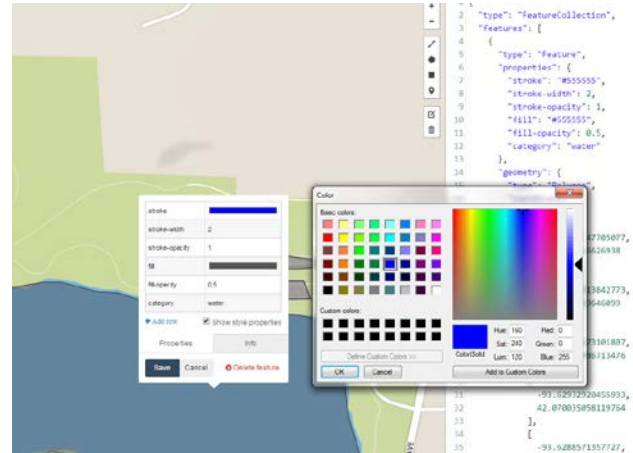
+
-
2 "type": "FeatureCollection",
3 "features": [
4 {
5 "type": "Feature",
6 "properties": {
7 "stroke": "#555555",
8 "stroke-width": 2,
9 "stroke-opacity": 1,
10 "fill": "#555555",
11 "fill-opacity": 0.5,
12 "category": "water"
13 },
14 "geometry": {
15 "type": "Polygon",

| stroke | |
|---|---|
| stroke-width | 2 |
| stroke-opacity | 1 |
| fill | |
| fill-opacity | 0.5 |
| category | water |

+ Add row
Show style properties
Properties
Info
Save
Cancel
Delete feature

Color
Basic colors:
Custom colors:
Define Custom Colors >>
OK
Cancel
Color|Solid
Hue: 160
Sat: 240
Lum: 120
Red: 0
Green: 0
Blue: 255
Add to Custom Colors

47705077,
626938
3842773,
0646099
73101807,
96713476
31 -93.92932920455933,
32 42.07003505811976
33 ],
34 [
35 -93.92885713557727,